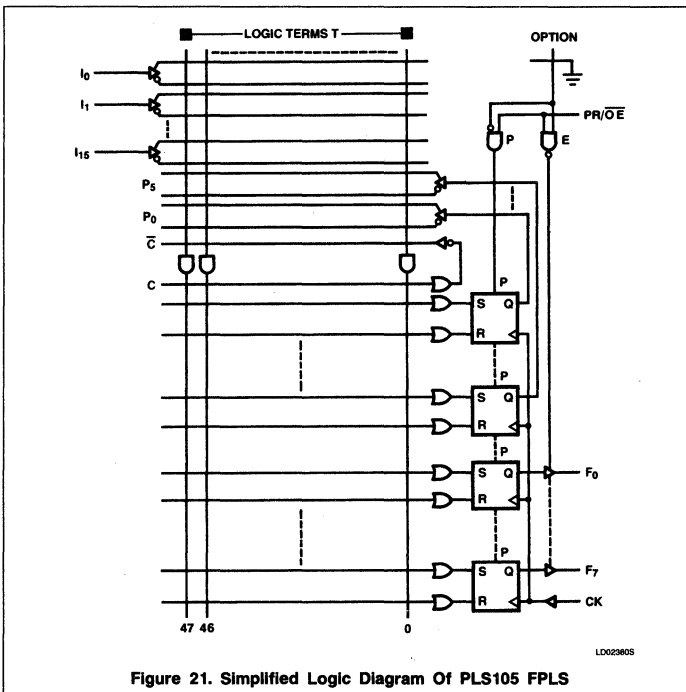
LOGIC TERMS T

OPTION

$I_0$

$I_1$

$I_{15}$

PR/$\overline{OE}$

P

E

$P_5$

$P_0$

$\overline{C}$

C

P

S Q

R

P

S Q

R

P

S Q

R

$F_0$

P

S Q

R

$F_7$

CK

47 46

0

LD02380S

Figure 21. Simplified Logic Diagram Of PLS105 FPLS